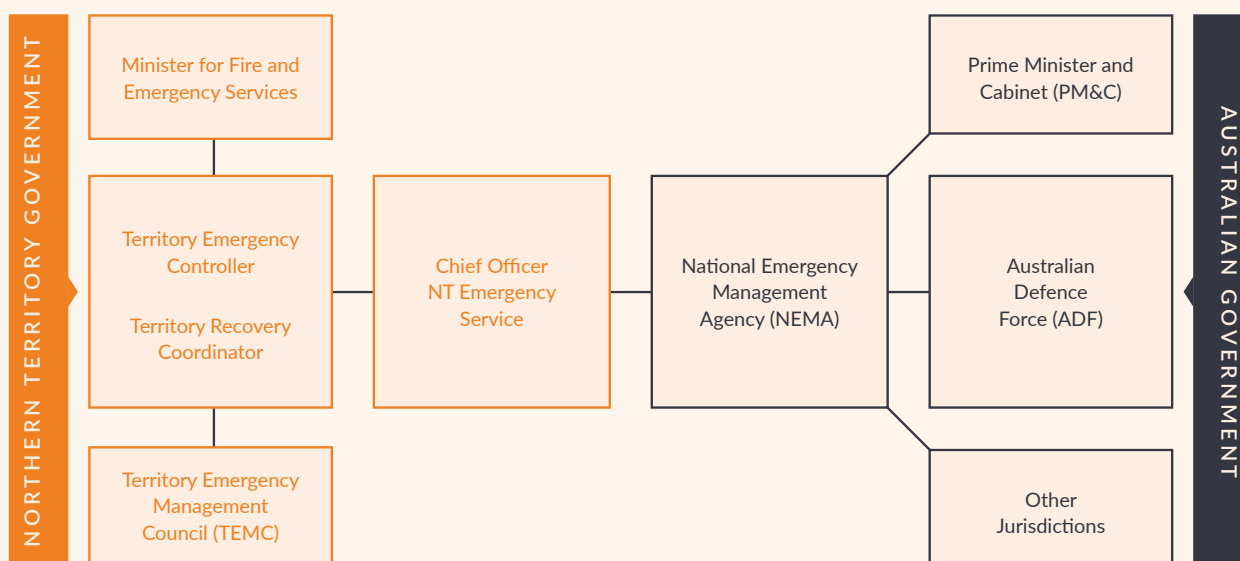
NORTHERN TERRITORY GOVERNMENT

Minister for Fire and Emergency Services

Territory Emergency Controller

Territory Recovery Coordinator

Territory Emergency Management Council (TEMC)

Chief Officer NT Emergency Service

National Emergency Management Agency (NEMA)

Prime Minister and Cabinet (PM&C)

Australian Defence Force (ADF)

Other Jurisdictions

AUSTRALIAN GOVERNMENT